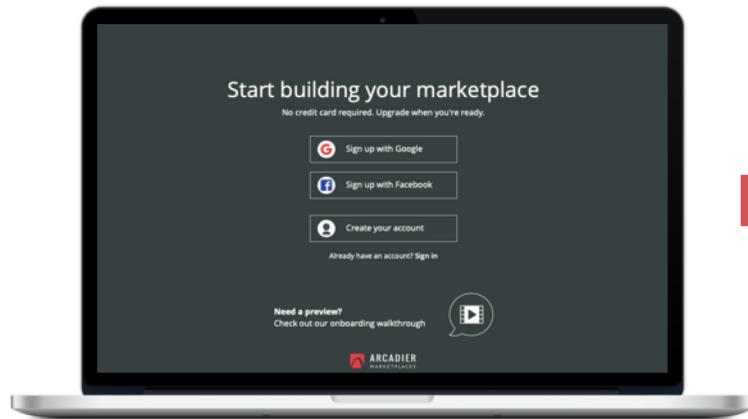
Start building your marketplace
No credit card required. Upgrade when you're ready.

Sign up with Google

Sign up with Facebook

Create your account

Already have an account? Sign in

Need a preview?
Check out our onboarding walkthrough

ARCADIER
MARKETPLACES